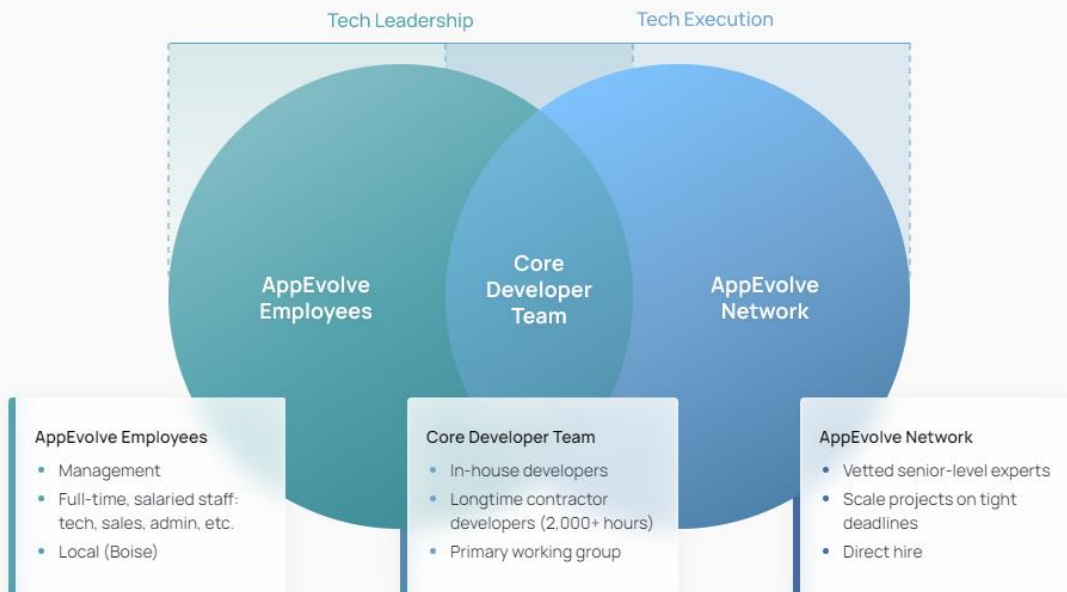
Tech Leadership

Tech Execution

AppEvolve Employees

Core Developer Team

AppEvolve Network

AppEvolve Employees
- Management
- Full-time, salaried staff: tech, sales, admin, etc.
- Local (Boise)

Core Developer Team
- In-house developers
- Longtime contractor developers (2,000+ hours)
- Primary working group

AppEvolve Network
- Vetted senior-level experts
- Scale projects on tight deadlines
- Direct hire